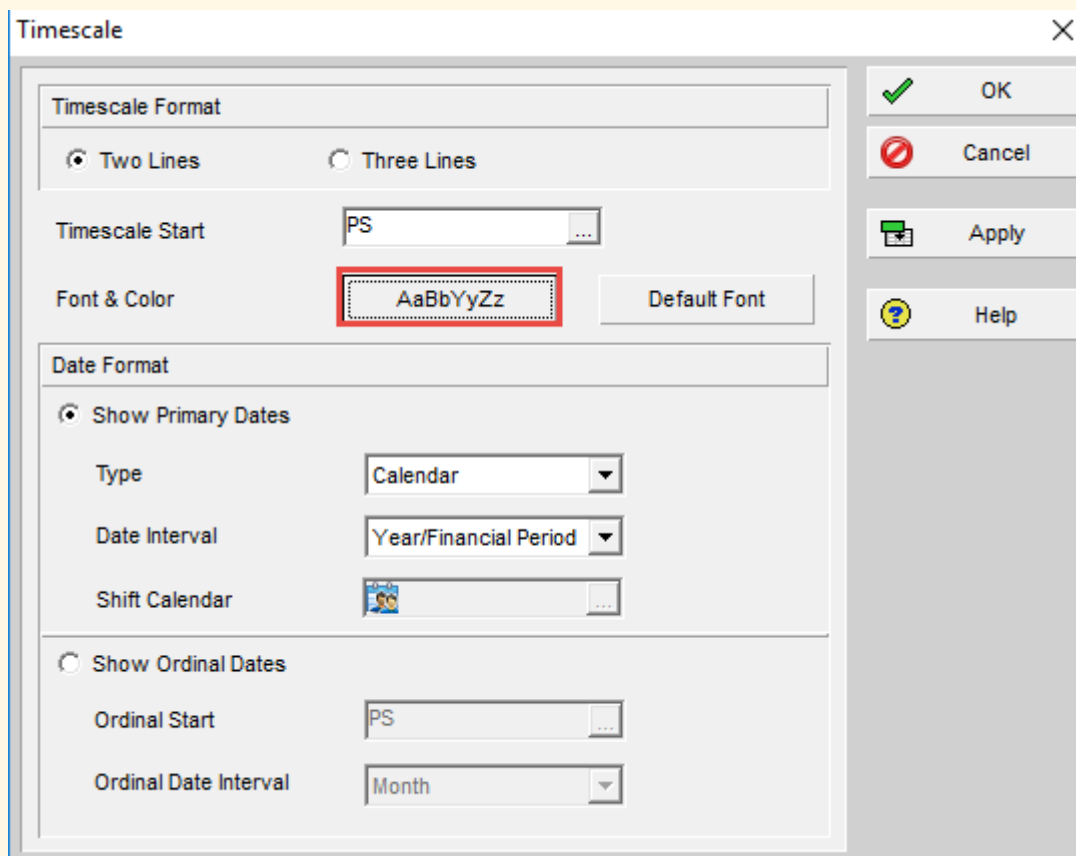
Timescale

Timescale Format

Two Lines

Three Lines

Timescale Start PS ...

Font & Color AaBbYyZz

Default Font

Date Format

Show Primary Dates

Type Calendar

Date Interval Year/Financial Period

Shift Calendar ...

Show Ordinal Dates

Ordinal Start PS ...

Ordinal Date Interval Month

OK

Cancel

Apply

Help